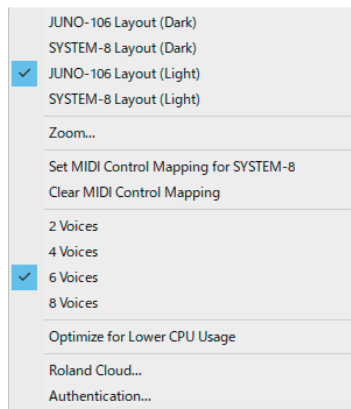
JUNO-106 Layout (Dark)
SYSTEM-8 Layout (Dark)
JUNO-106 Layout (Light)
SYSTEM-8 Layout (Light)

Zoom...

Set MIDI Control Mapping for SYSTEM-8
Clear MIDI Control Mapping

2 Voices
4 Voices
6 Voices
8 Voices

Optimize for Lower CPU Usage

Roland Cloud...
Authentication...